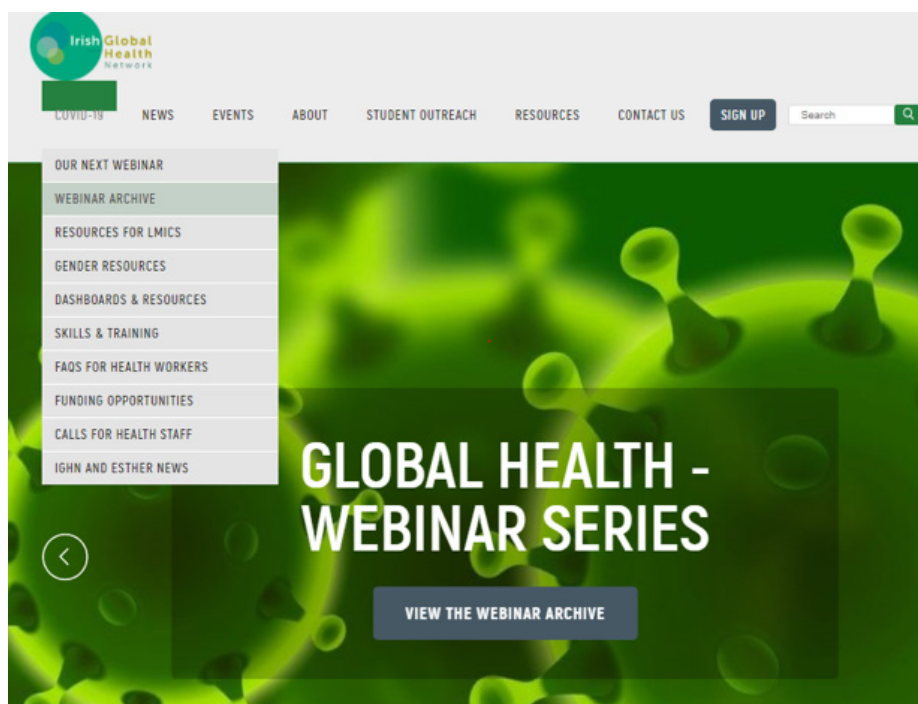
Irish Global Health Network

COVID-19 NEWS EVENTS ABOUT STUDENT OUTREACH RESOURCES CONTACT US SIGN UP Search

OUR NEXT WEBINAR
WEBINAR ARCHIVE
RESOURCES FOR LMICS
GENDER RESOURCES
DASHBOARDS & RESOURCES
SKILLS & TRAINING
FAQS FOR HEALTH WORKERS
FUNDING OPPORTUNITIES
CALLS FOR HEALTH STAFF
IGHN AND ESTHER NEWS

GLOBAL HEALTH - WEBINAR SERIES

VIEW THE WEBINAR ARCHIVE